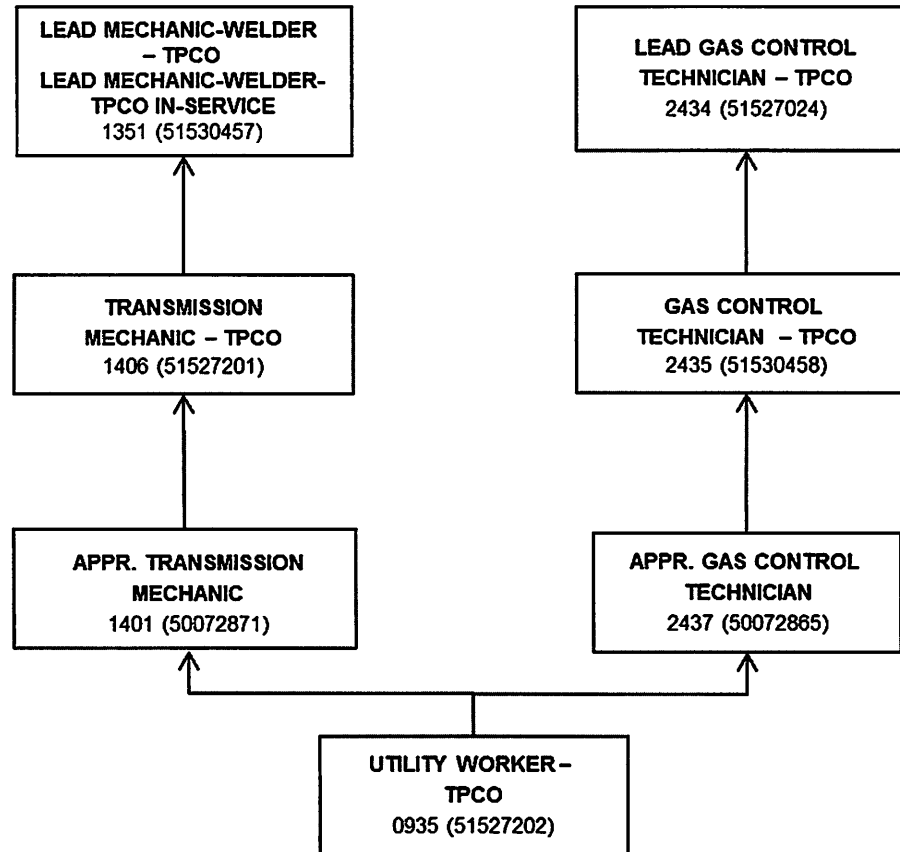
LEAD MECHANIC-WELDER – TPCO
LEAD MECHANIC-WELDER-TPCO IN-SERVICE
1351 (51530457)

LEAD GAS CONTROL TECHNICIAN – TPCO
2434 (51527024)

TRANSMISSION MECHANIC – TPCO
1406 (51527201)

GAS CONTROL TECHNICIAN – TPCO
2435 (51530458)

APPR. TRANSMISSION MECHANIC
1401 (50072871)

APPR. GAS CONTROL TECHNICIAN
2437 (50072865)

UTILITY WORKER – TPCO
0935 (51527202)